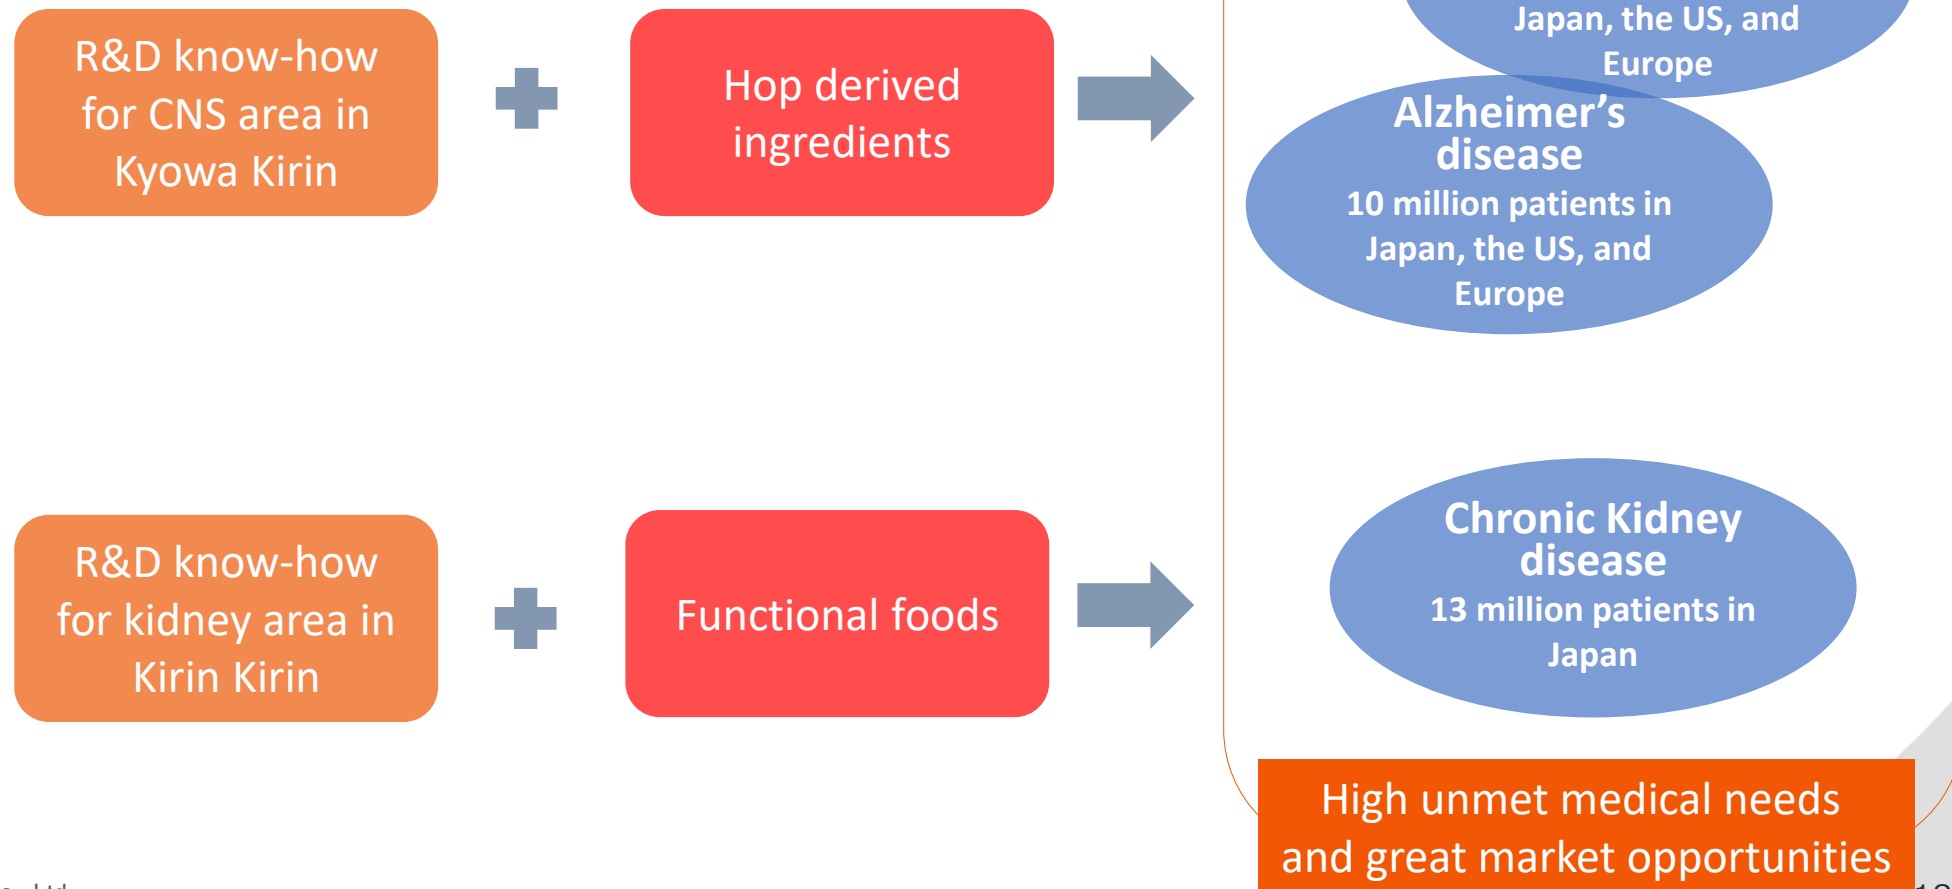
R&D know-how for CNS area in Kyowa Kirin

Hop derived ingredients

Japan, the US, and Europe

Alzheimer's disease
10 million patients in Japan, the US, and Europe

R&D know-how for kidney area in Kirin Kirin

Functional foods

Chronic Kidney disease
13 million patients in Japan

High unmet medical needs and great market opportunities

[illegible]

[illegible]